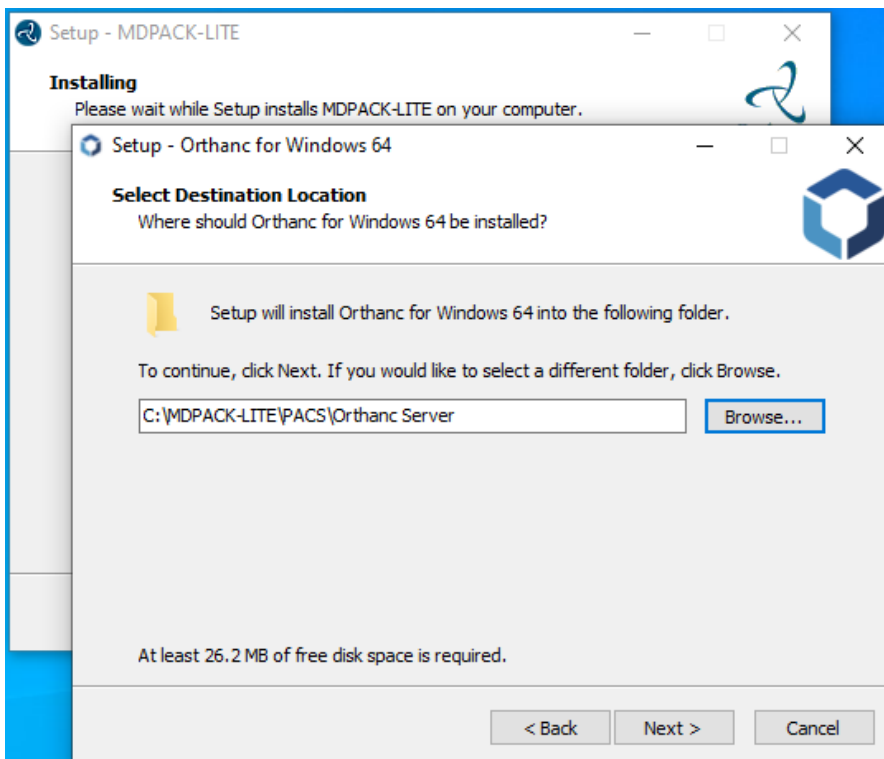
Setup - MDPACK-LITE

Installing
Please wait while Setup installs MDPACK-LITE on your computer.

Setup - Orthanc for Windows 64

Select Destination Location
Where should Orthanc for Windows 64 be installed?

Setup will install Orthanc for Windows 64 into the following folder.

To continue, click Next. If you would like to select a different folder, click Browse.

C:\MDPACK-LITE\PACS\Orthanc Server

Browse...

At least 26.2 MB of free disk space is required.

< Back

Next >

Cancel